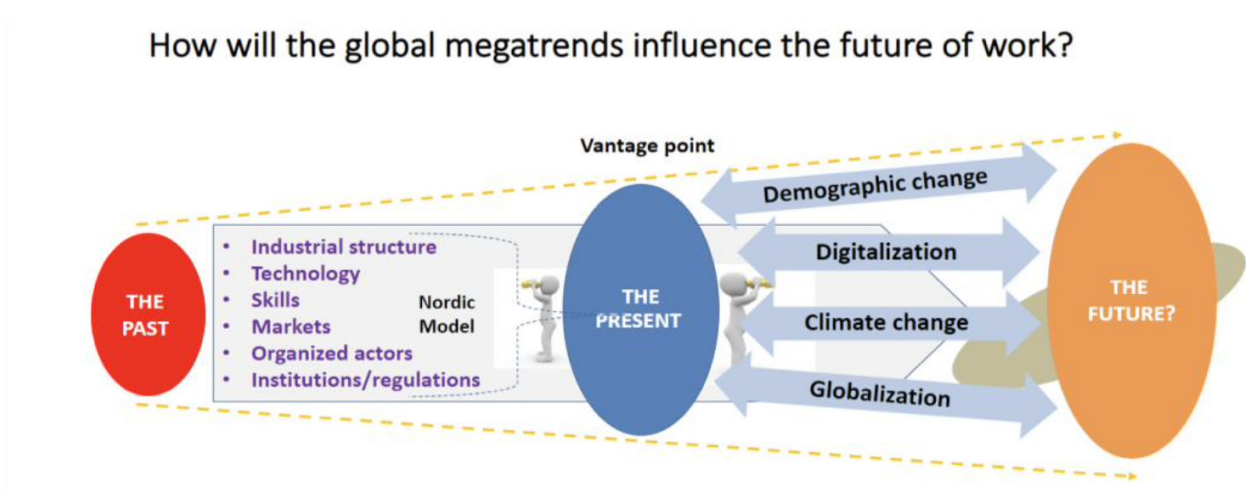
How will the global megatrends influence the future of work?

Vantage point

THE PAST

- Industrial structure
- Technology
- Skills
- Markets
- Organized actors
- Institutions/regulations

Nordic Model

THE PRESENT

Demographic change

Digitalization

Climate change

Globalization

THE FUTURE?